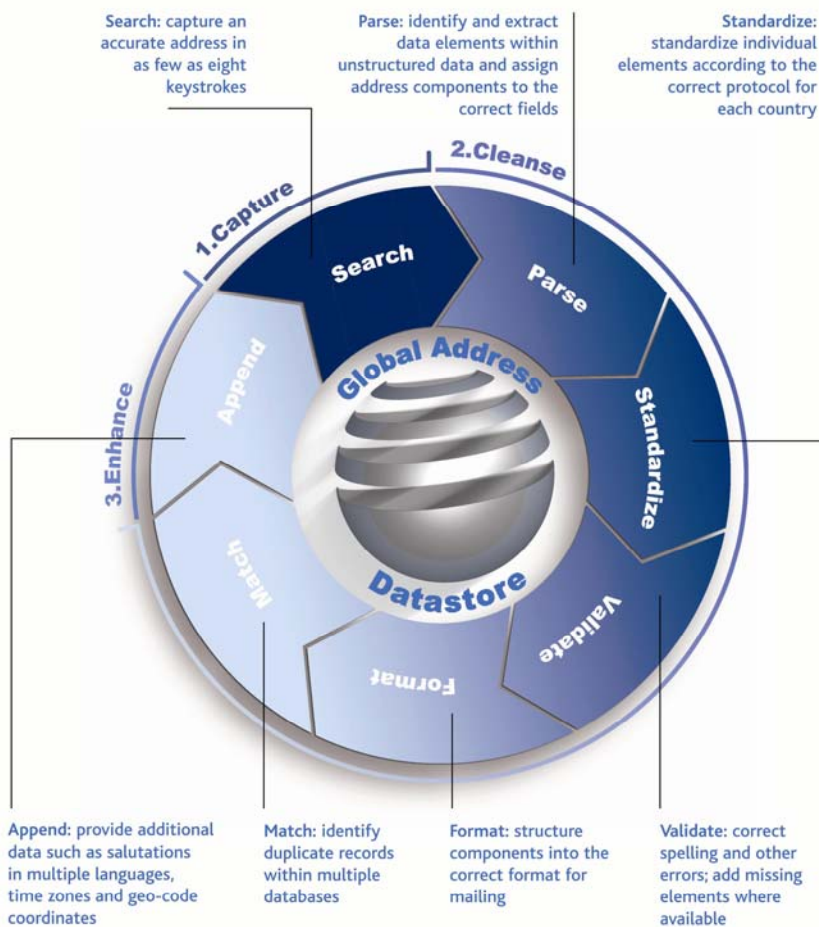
Search: capture an accurate address in as few as eight keystrokes

Parse: identify and extract data elements within unstructured data and assign address components to the correct fields

Standardize: standardize individual elements according to the correct protocol for each country

1.Capture

2.Cleanse

3.Enhance

Search

Parse

Standardize

Validate

Format

Match

Append

Global Address

Datastore

Append: provide additional data such as salutations in multiple languages, time zones and geo-code coordinates

Match: identify duplicate records within multiple databases

Format: structure components into the correct format for mailing

Validate: correct spelling and other errors; add missing elements where available